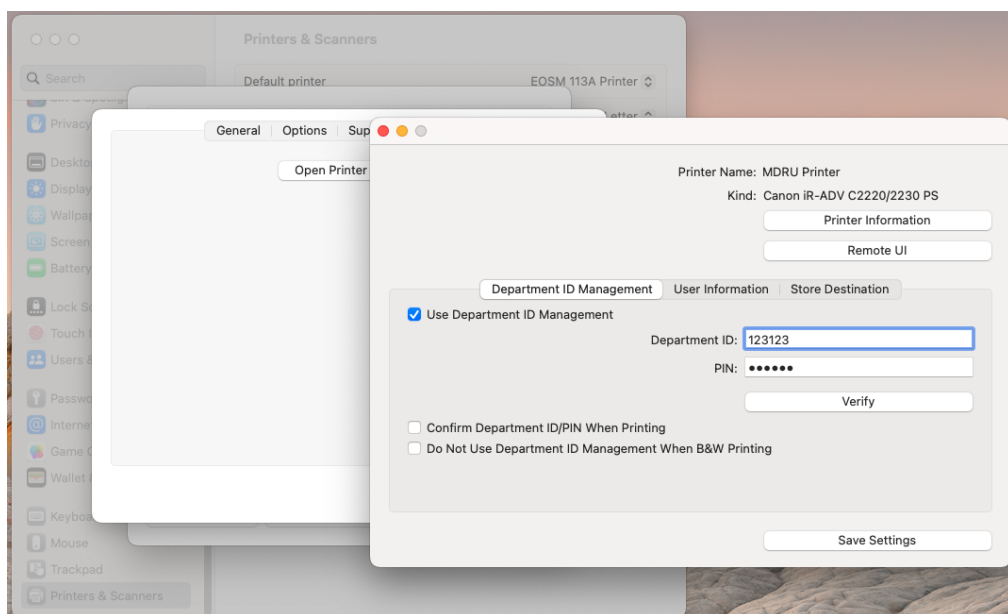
Printers & Scanners

Search

Privacy

Deskto

Display

Wallpa

Screen

Battery

Lock S

Touch

Users

Passw

Interne

Game

Wallet

Keybo

Mouse

Trackpad

Printers & Scanners

Default printer

EOSM 113A Printer

etter

General | Options | Sup

Open Printer

Printer Name: MDRU Printer

Kind: Canon iR-ADV C2220/2230 PS

Printer Information

Remote UI

Department ID Management | User Information | Store Destination

Use Department ID Management

Department ID: 123123

PIN: ••••••

Verify

Confirm Department ID/PIN When Printing

Do Not Use Department ID Management When B&W Printing

Save Settings